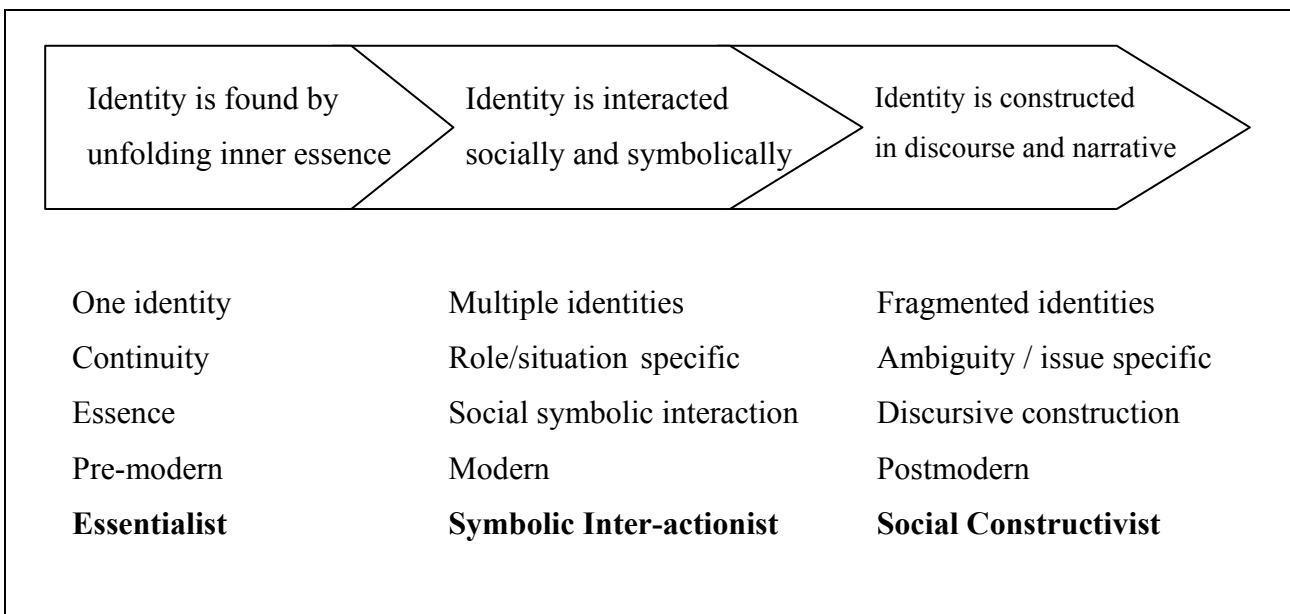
Identity is found by unfolding inner essence

Identity is interacted socially and symbolically

Identity is constructed in discourse and narrative

| | | |
|---|---|---|
| One identity | Multiple identities | Fragmented identities |
| Continuity | Role/situation specific | Ambiguity / issue specific |
| Essence | Social symbolic interaction | Discursive construction |
| Pre-modern | Modern | Postmodern |
| **Essentialist** | **Symbolic Inter-actionist** | **Social Constructivist** |